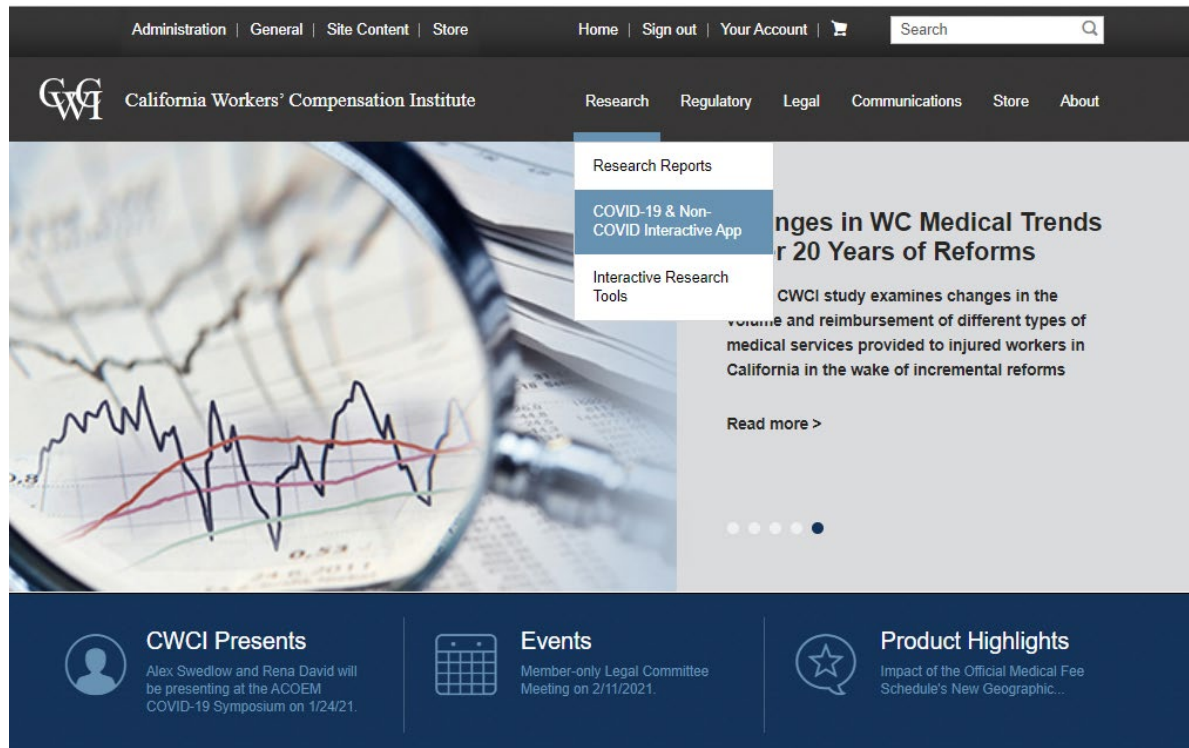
Administration | General | Site Content | Store

Home | Sign out | Your Account |

Search

CWCI California Workers' Compensation Institute

Research Regulatory Legal Communications Store About

Research Reports

COVID-19 & Non-COVID Interactive App

Interactive Research Tools

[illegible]nges in WC Medical Trends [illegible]r 20 Years of Reforms

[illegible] CWCI study examines changes in the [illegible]e and reimbursement of different types of medical services provided to injured workers in California in the wake of incremental reforms

Read more >

CWCI Presents
Alex Swedlow and Rena David will be presenting at the ACOEM COVID-19 Symposium on 1/24/21.

Events
Member-only Legal Committee Meeting on 2/11/2021.

Product Highlights
Impact of the Official Medical Fee Schedule's New Geographic...